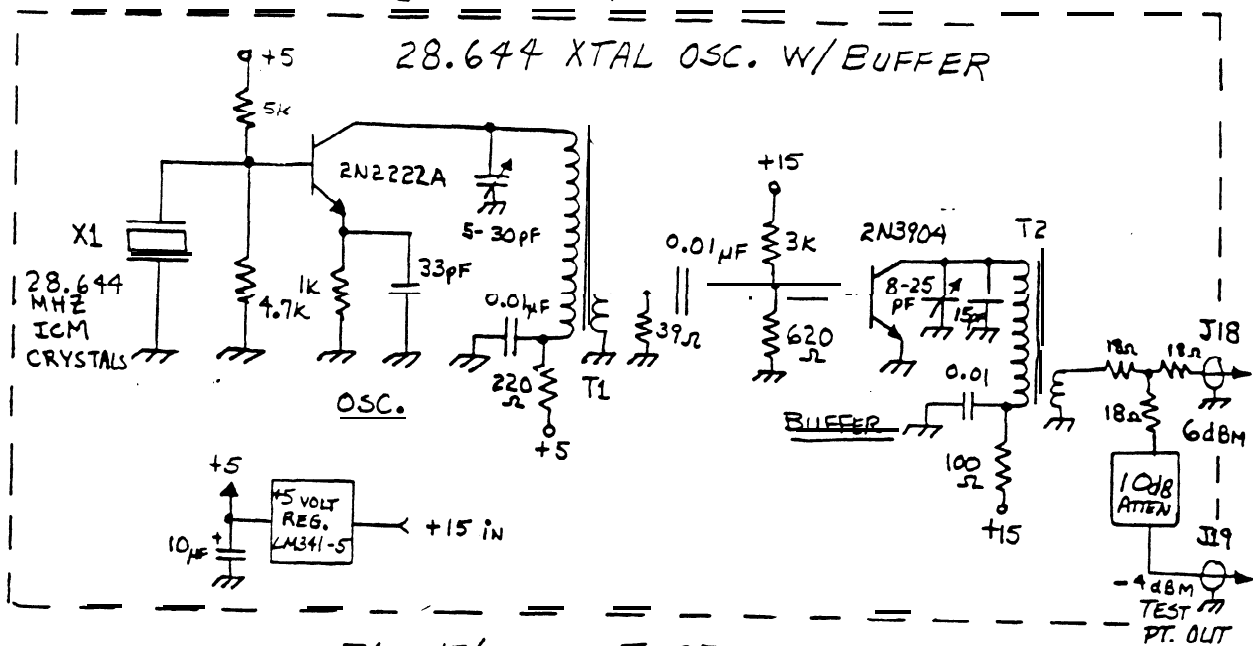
28.644 XTAL OSC. W/BUFFER

+5

5K

2N2222A

X1

28.644 MHZ ICM CRYSTALS

4.7K

1K

5-30PF

33PF

0.01µF

220 Ω

+5

T1

OSC.

0.01µF

39Ω

+15

3K

620 Ω

2N3904

T2

8-25 PF

15PF

0.01

BUFFER

100 Ω

+15

18Ω

18Ω

18Ω

J18

6dBM

10dB ATTEN

J19

-4dBM TEST PT. OUT

+5

+5 VOLT REG. LM341-5

10µF

+15 IN